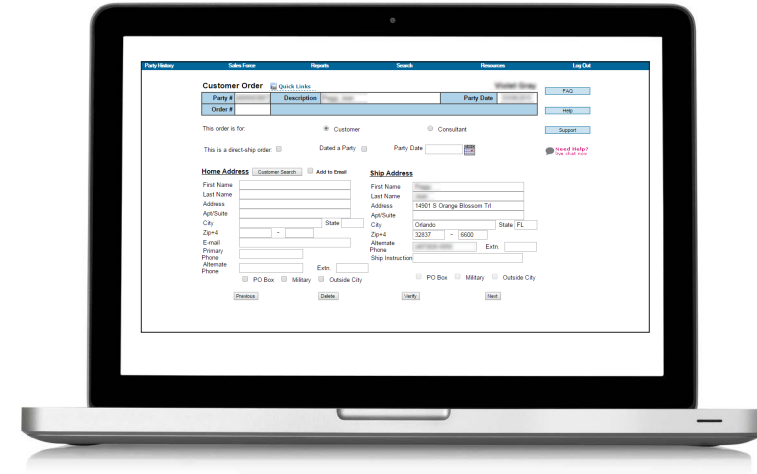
Party History Sales Force Reports Search Resources Log Out

Customer Order Quick Links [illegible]

| Party # | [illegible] | Description | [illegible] | Party Date | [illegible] |
|---|---|---|---|---|---|
| Order # | | | | | |

FAQ

Help

Support

This order is for: Customer Consultant

This is a direct-ship order: Dated a Party Party Date

Need Help? live chat now

Home Address Customer Search Add to Email

First Name
Last Name
Address
Apt/Suite
City State
Zip+4 -
E-mail
Primary Phone
Alternate Phone Extn.
PO Box Military Outside City

Ship Address

First Name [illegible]
Last Name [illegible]
Address 14901 S Orange Blossom Trl
Apt/Suite
City Orlando State FL
Zip+4 32837 - 6600
Alternate Phone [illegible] Extn.
Ship Instruction
PO Box Military Outside City

Previous Delete Verify Next